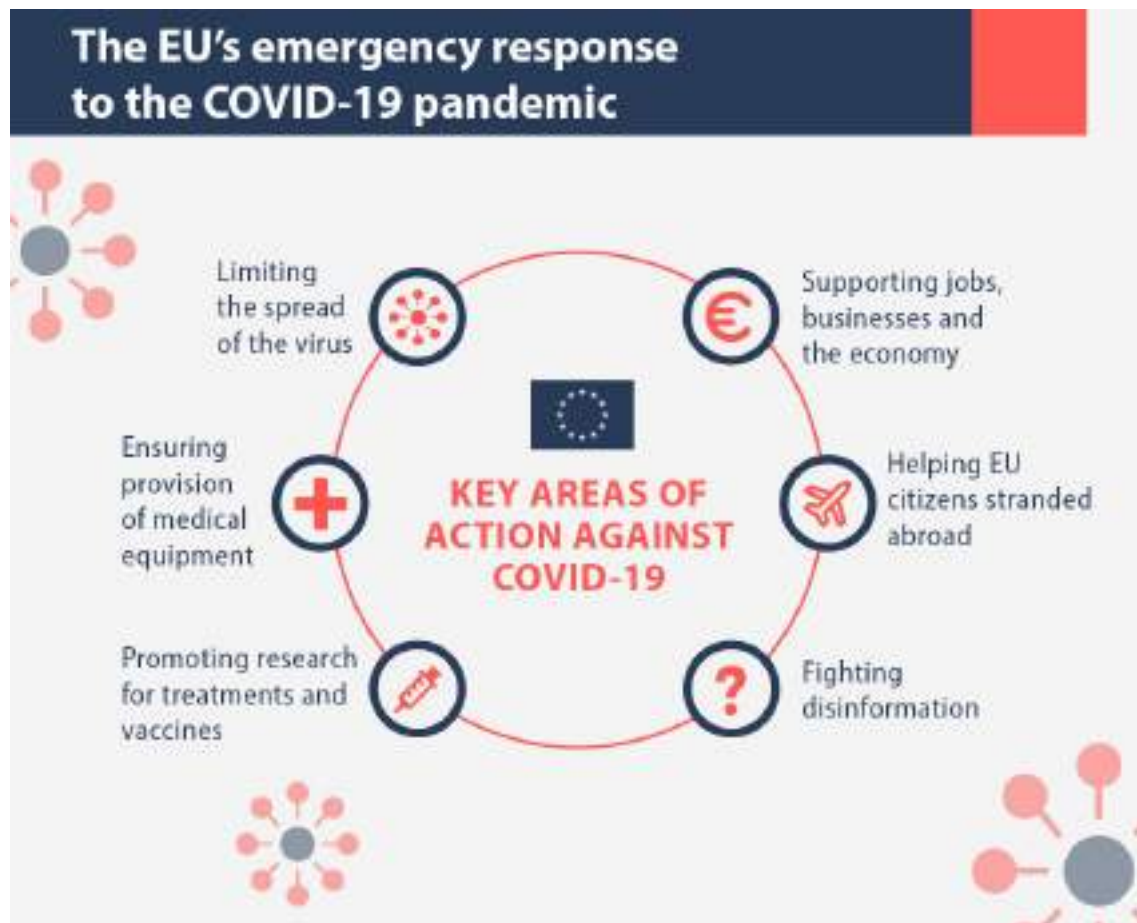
The EU's emergency response to the COVID-19 pandemic

Limiting the spread of the virus

Supporting jobs, businesses and the economy

KEY AREAS OF ACTION AGAINST COVID-19

Ensuring provision of medical equipment

Helping EU citizens stranded abroad

Promoting research for treatments and vaccines

Fighting disinformation